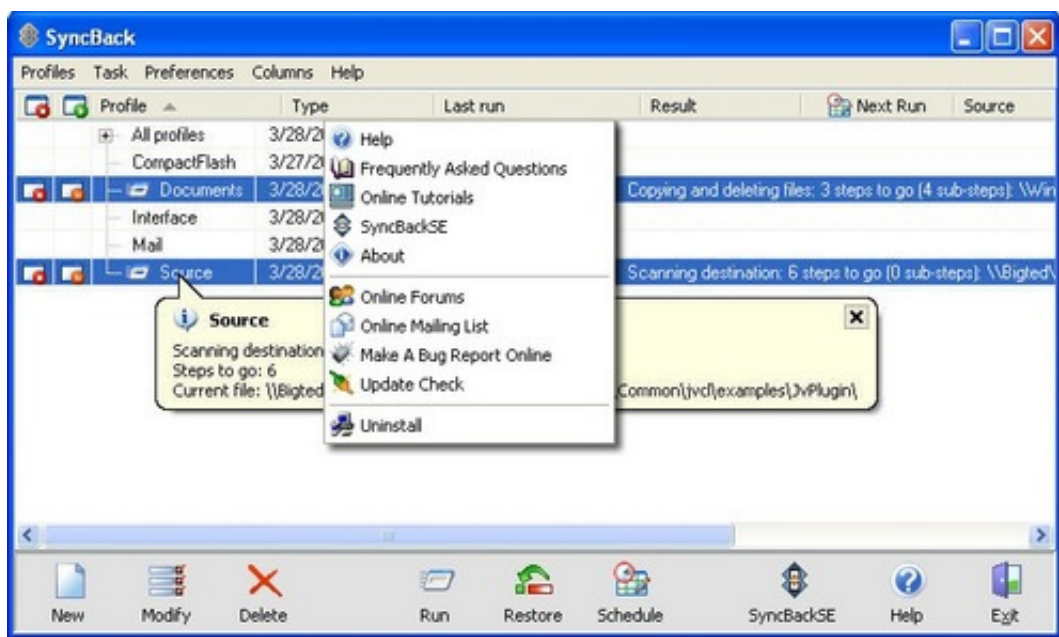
SyncBack

Profiles Task Preferences Columns Help

Profile Type Last run Result Next Run Source

All profiles 3/28/2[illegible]
CompactFlash 3/27/2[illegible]
Documents 3/28/2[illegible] Copying and deleting files: 3 steps to go (4 sub-steps): \\Win
Interface 3/28/2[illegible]
Mail 3/28/2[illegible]
Source 3/28/2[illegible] Scanning destination: 6 steps to go (0 sub-steps): \\Bigted\

Help
Frequently Asked Questions
Online Tutorials
SyncBackSE
About
Online Forums
Online Mailing List
Make A Bug Report Online
Update Check
Uninstall

Source
Scanning destination
Steps to go: 6
Current file: \\Bigted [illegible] Common\jvcl\examples\JvPlugin\

New Modify Delete Run Restore Schedule SyncBackSE Help Exit